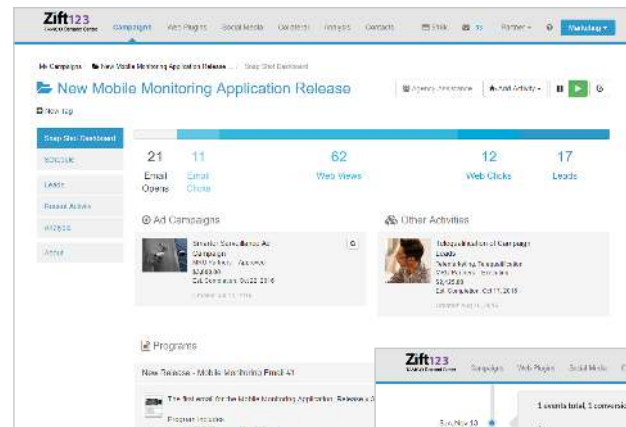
Zift123

Campaigns Web Plugins Social Media Calendar Analytics Contacts

Marketing

My Campaigns / New Mobile Monitoring Application Release ... / Snap Shot Dashboard

New Mobile Monitoring Application Release

Agency Assistance

Add Activity

New tag

Snap Shot Dashboard

Schedule

Leads

Recent Actives

Widgets

Detail

21 Email Opens

11 Email Clicks

62 Web Views

12 Web Clicks

17 Leads

Ad Campaigns

Smarter Surveillance Ad Campaign
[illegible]
$3,000.00
Est. Completion: Oct 22, 2016

Other Activities

Telequalification of Campaign Leads
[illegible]
$3,125.00
Est. Completion: Oct 11, 2016

Programs

New Release - Mobile Monitoring Email #1

The first email for the Mobile Monitoring Application Release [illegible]

Program Includes:

Zift123

Campaigns Web Plugins Social Media

Sun, Nov 13

1 events total, 1 conversi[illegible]